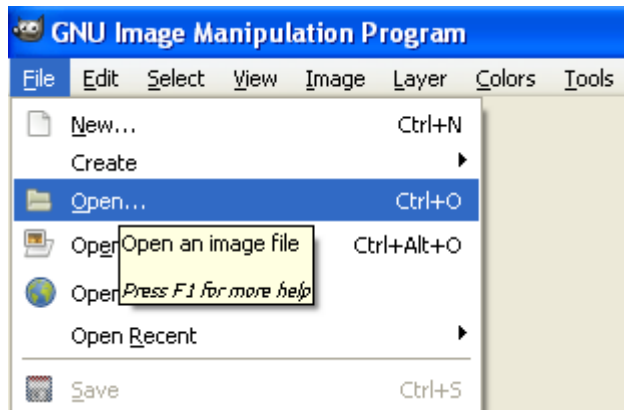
GNU Image Manipulation Program

File Edit Select View Image Layer Colors Tools

New... Ctrl+N

Create

Open... Ctrl+O

Ope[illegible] Open an image file Ctrl+Alt+O

Ope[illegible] Press F1 for more help

Open Recent

Save Ctrl+S